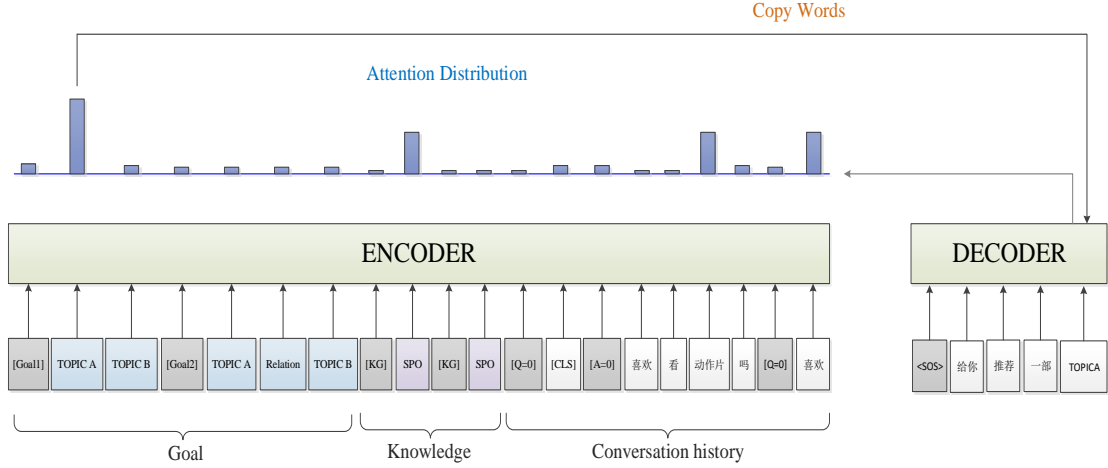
Copy Words

Attention Distribution

ENCODER

DECODER

[Goal1] TOPIC A TOPIC B [Goal2] TOPIC A Relation TOPIC B [KG] SPO [KG] SPO [Q=0] [CLS] [A=0] 喜欢 看 动作片 吗 [Q=0] 喜欢

<SOS> 给你 推荐 一部 TOPICA

Goal

Knowledge

Conversation history